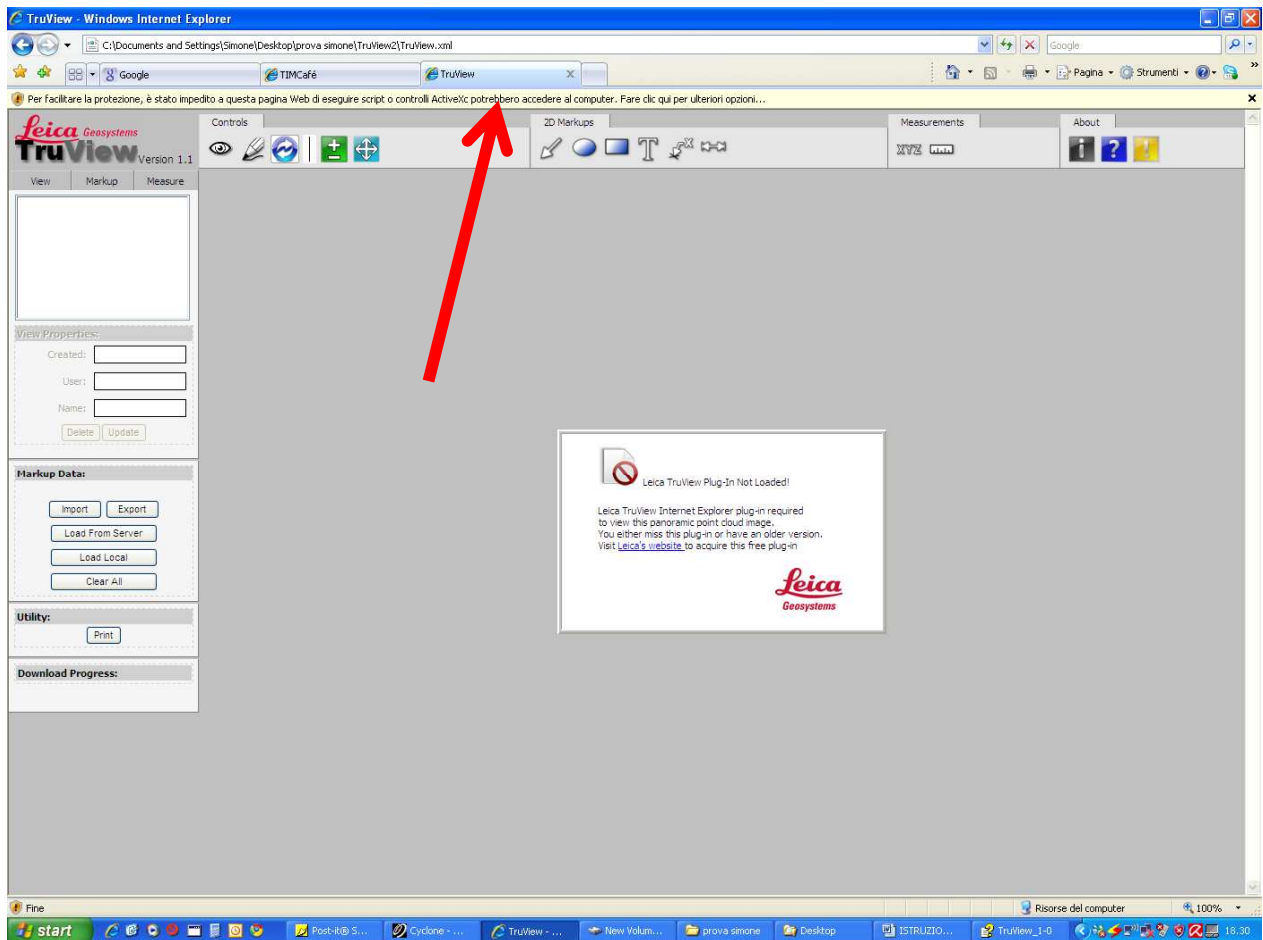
TruView - Windows Internet Explorer

C:\Documents and Settings\Simone\Desktop\prova simone\TruView2\TruView.xml

Google

Google | TIMCafé | TruView

Pagina · Strumenti ·

Per facilitare la protezione, è stato impedito a questa pagina Web di eseguire script o controlli ActiveXc potrebbero accedere al computer. Fare clic qui per ulteriori opzioni...

Leica Geosystems
TruView Version 1.1

Controls

2D Markups

Measurements

XYZ

About

View | Markup | Measure

View Properties:
Created:
User:
Name:
Delete | Update

Markup Data:
Import | Export
Load From Server
Load Local
Clear All

Utility:
Print

Download Progress:

Leica TruView Plug-In Not Loaded!

Leica TruView Internet Explorer plug-in required to view this panoramic point cloud image.
You either miss this plug-in or have an older version.
Visit Leica's website to acquire this free plug-in

Leica Geosystems

Fine

Risorse del computer | 100%

start | Post-it® S... | Cyclone - ... | TruView - ... | New Volum... | prova simone | Desktop | ISTRUZIO... | TruView_1-0 | 18.30